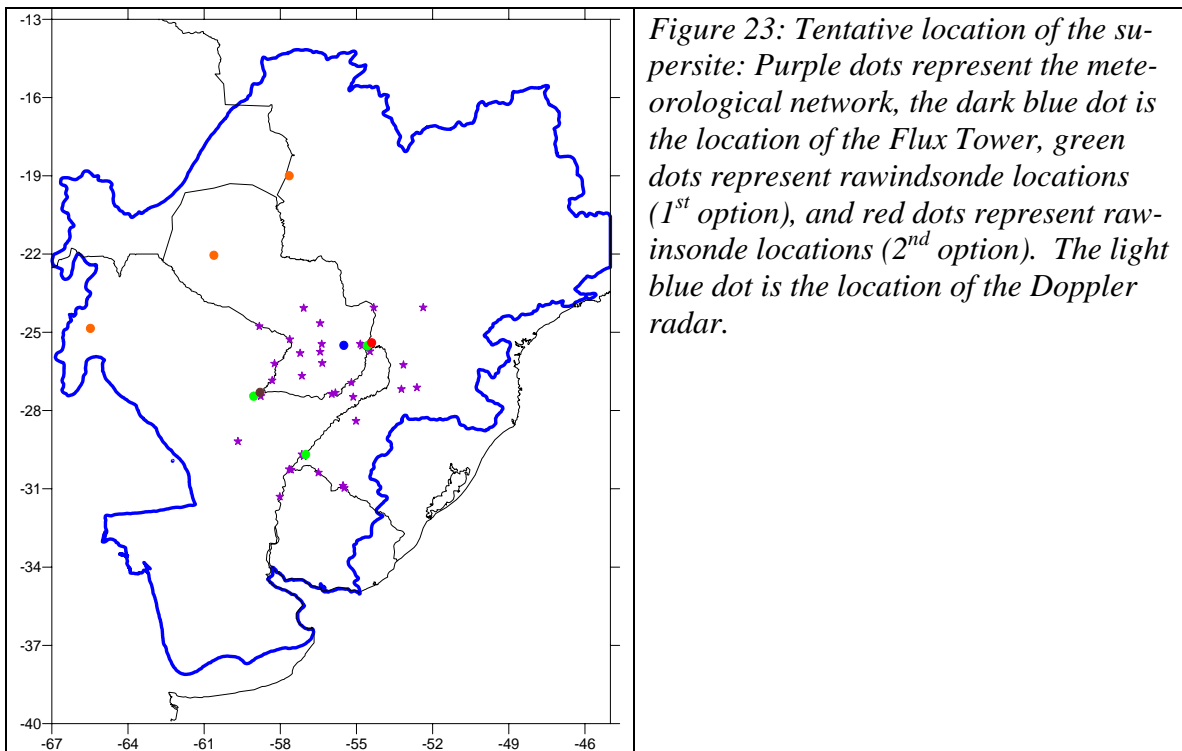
-13
-16
-19
-22
-25
-28
-31
-34
-37
-40
-67 -64 -61 -58 -55 -52 -49 -46

*Figure 23: Tentative location of the supersite: Purple dots represent the meteorological network, the dark blue dot is the location of the Flux Tower, green dots represent rawindsonde locations ($1^{st}$ option), and red dots represent rawinsonde locations ($2^{nd}$ option). The light blue dot is the location of the Doppler radar.*